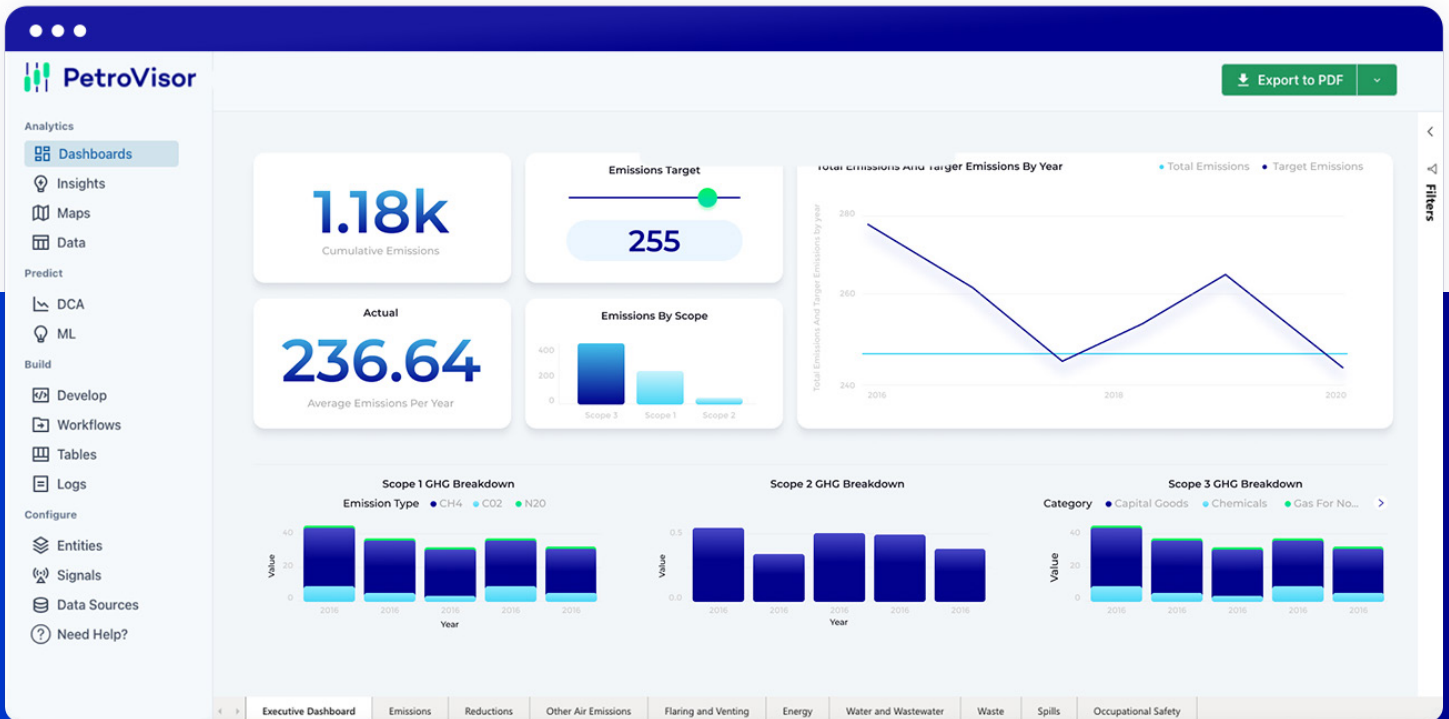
PetroVisor

Analytics
Dashboards
Insights
Maps
Data
Predict
DCA
ML
Build
Develop
Workflows
Tables
Logs
Configure
Entities
Signals
Data Sources
Need Help?

Export to PDF

Filters

1.18k
Cumulative Emissions

Emissions Target
255

Total Emissions And Target Emissions By Year
Total Emissions
Target Emissions
Total Emissions And Target Emissions by year
280
260
240
2016
2018
2020

Actual
236.64
Average Emissions Per Year

Emissions By Scope
400
200
0
Scope 3
Scope 1
Scope 2

Scope 1 GHG Breakdown
Emission Type CH4 C02 N20
Value
40
20
0
2016
2016
2016
2016
2016
Year

Scope 2 GHG Breakdown
Value
0.5
0.0
2016
2016
2016
2016
2016
Year

Scope 3 GHG Breakdown
Category Capital Goods Chemicals Gas For No...
Value
40
20
0
2016
2016
2016
2016
2016

Executive Dashboard
Emissions
Reductions
Other Air Emissions
Flaring and Venting
Energy
Water and Wastewater
Waste
Spills
Occupational Safety